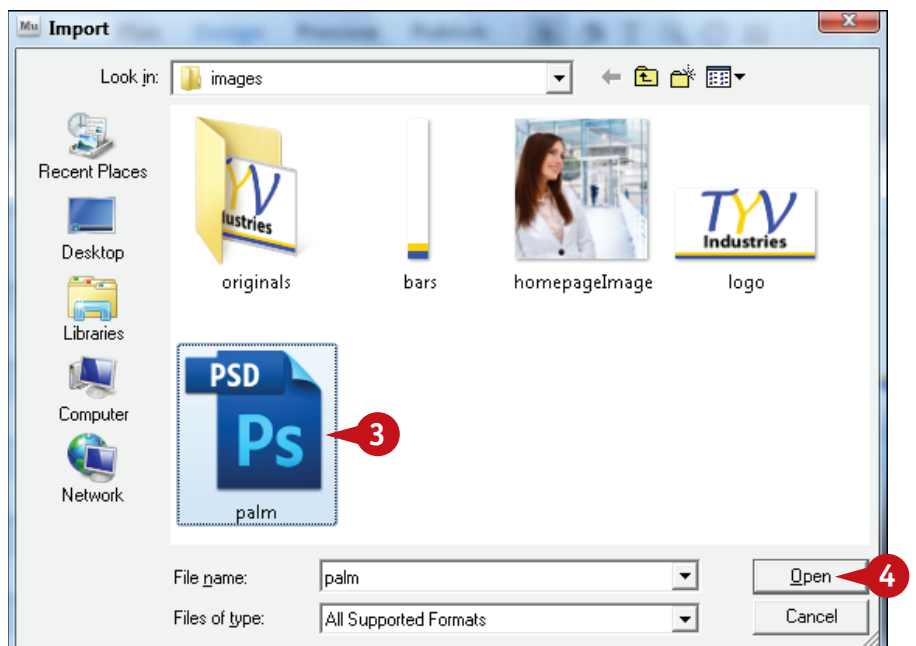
Mu Import

Look in: images

Recent Places

Desktop

Libraries

Computer

Network

TYV lustries

originals

bars

homepageImage

TYV Industries

logo

PSD

Ps

palm

3

File name: palm

Files of type: All Supported Formats

Open

4

Cancel